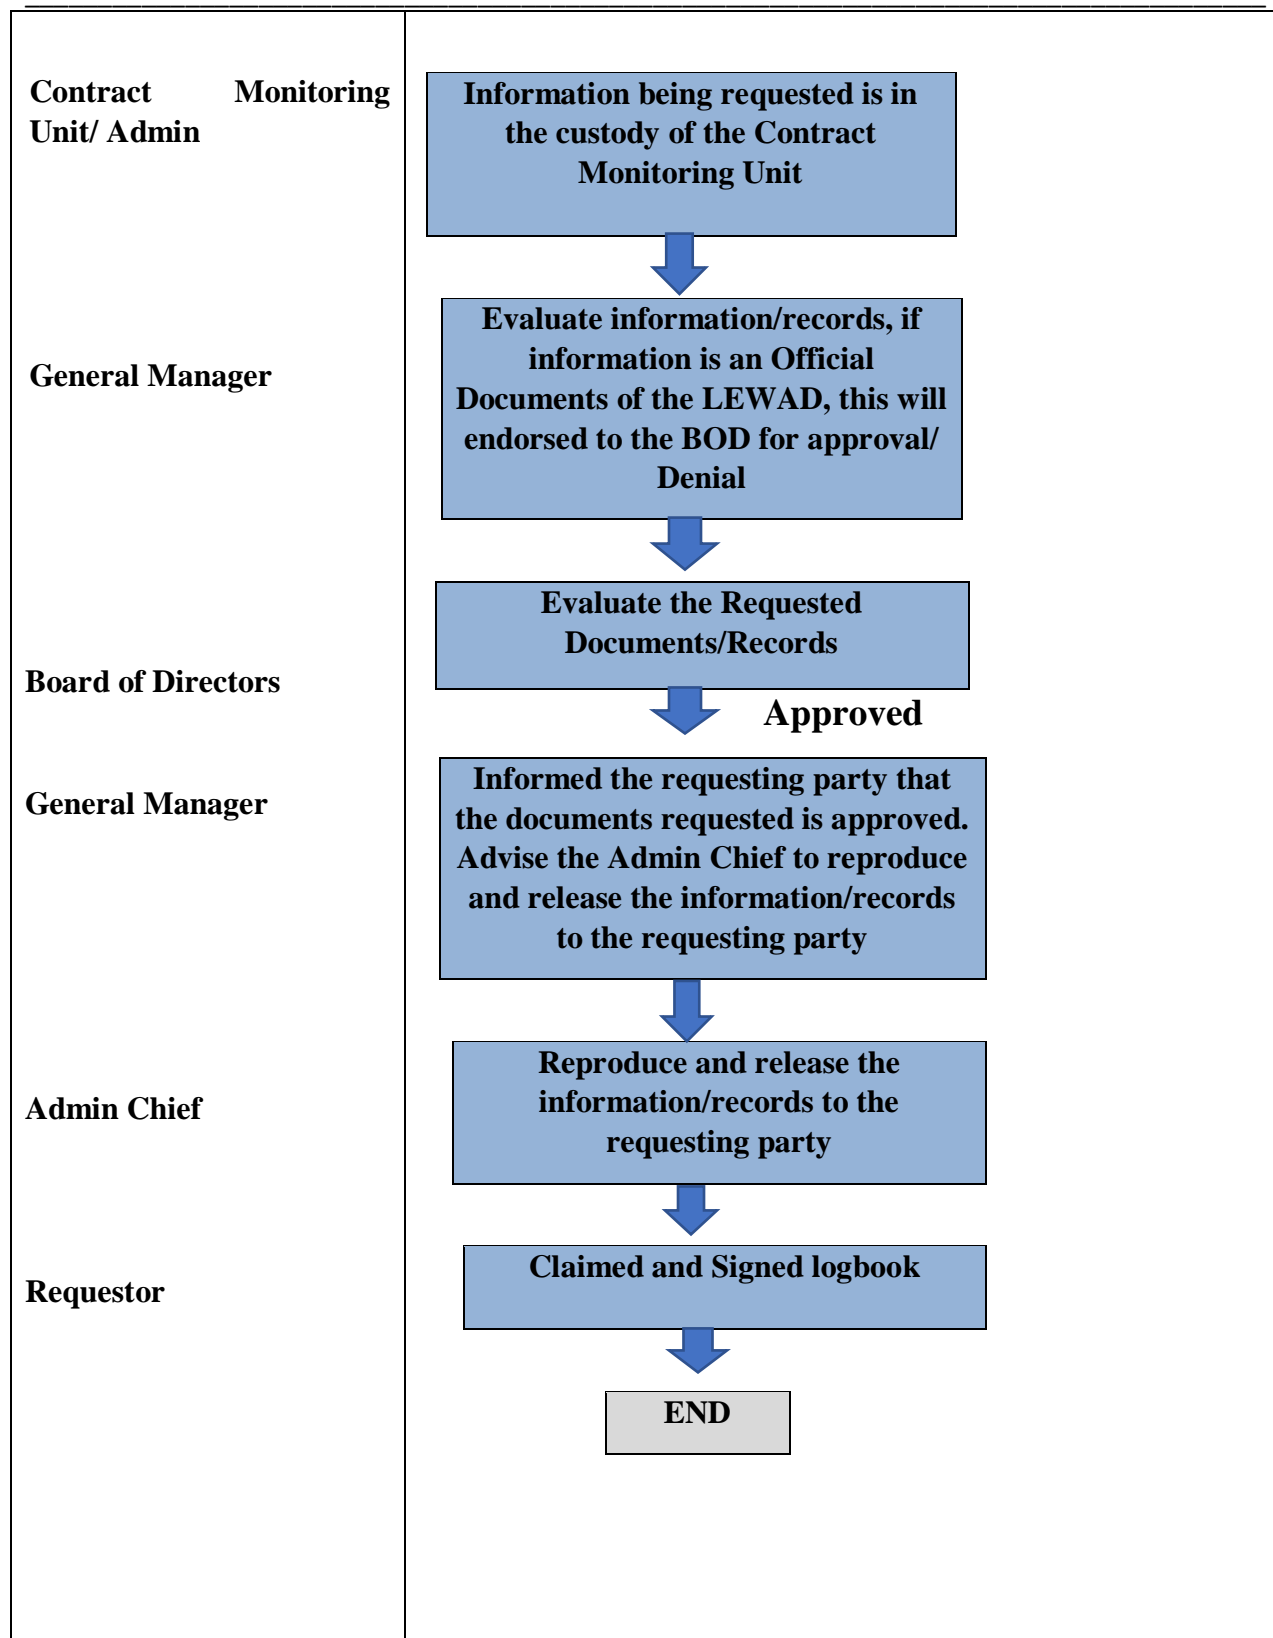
Contract Monitoring Unit/ Admin

Information being requested is in the custody of the Contract Monitoring Unit

General Manager

Evaluate information/records, if information is an Official Documents of the LEWAD, this will endorsed to the BOD for approval/ Denial

Evaluate the Requested Documents/Records

Board of Directors

Approved

General Manager

Informed the requesting party that the documents requested is approved. Advise the Admin Chief to reproduce and release the information/records to the requesting party

Admin Chief

Reproduce and release the information/records to the requesting party

Requestor

Claimed and Signed logbook

END